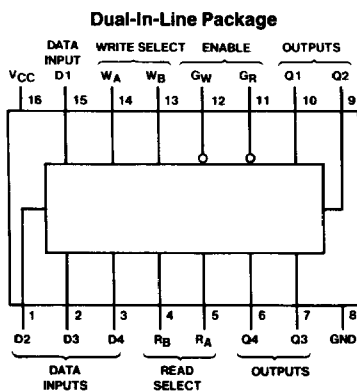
Dual-In-Line Package

DATA INPUT
WRITE SELECT
ENABLE
OUTPUTS

$V_{CC}$ 16
D1 15
$W_A$ 14
$W_B$ 13
$G_W$ 12
$G_R$ 11
Q1 10
Q2 9

1 D2
2 D3
3 D4
4 $R_B$
5 $R_A$
6 Q4
7 Q3
8 GND

DATA INPUTS
READ SELECT
OUTPUTS